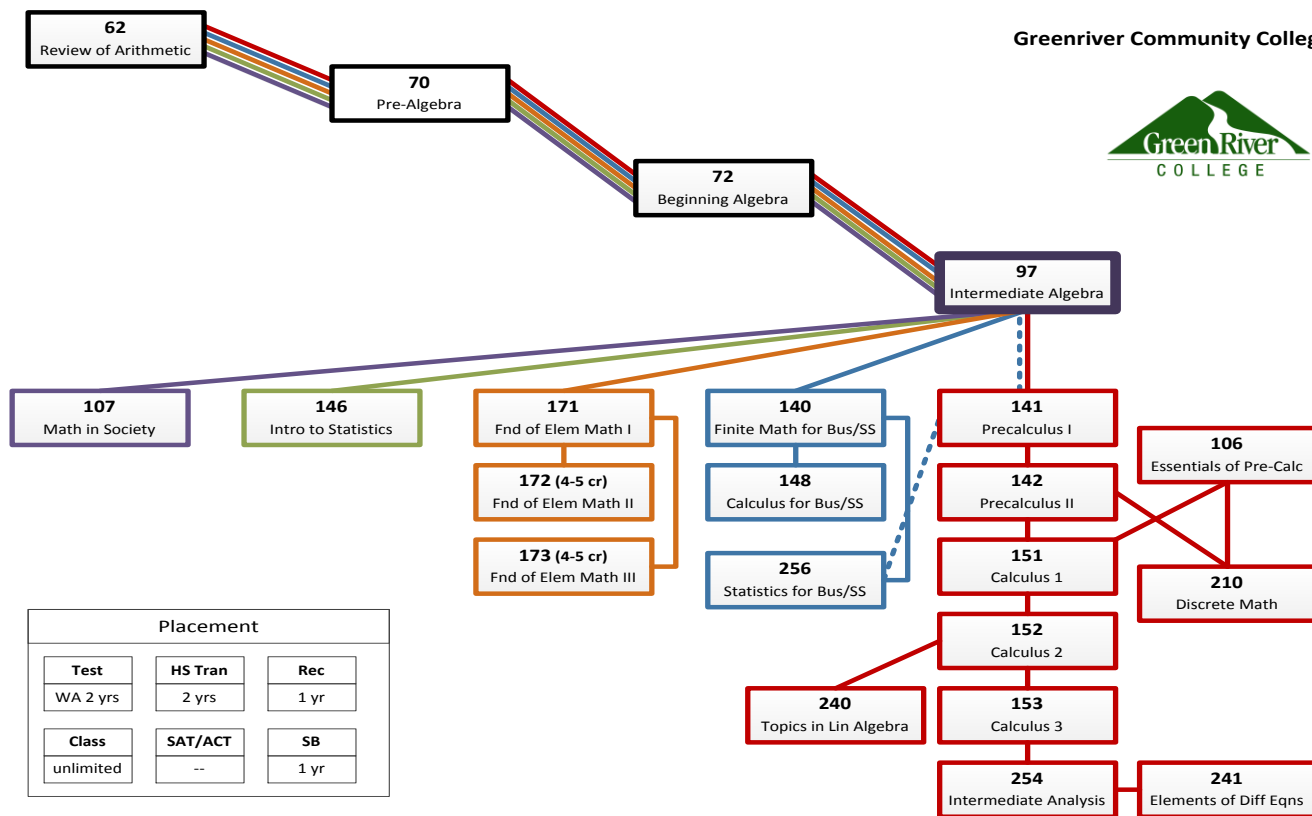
62
Review of Arithmetic

70
Pre-Algebra

72
Beginning Algebra

97
Intermediate Algebra

Greenriver Community Colleg

Green River
COLLEGE

107
Math in Society

146
Intro to Statistics

171
Fnd of Elem Math I

172 (4-5 cr)
Fnd of Elem Math II

173 (4-5 cr)
Fnd of Elem Math III

140
Finite Math for Bus/SS

148
Calculus for Bus/SS

256
Statistics for Bus/SS

141
Precalculus I

142
Precalculus II

106
Essentials of Pre-Calc

151
Calculus 1

210
Discrete Math

152
Calculus 2

240
Topics in Lin Algebra

153
Calculus 3

254
Intermediate Analysis

241
Elements of Diff Eqns

Placement

| Test | HS Tran | Rec |
|---|---|---|
| WA 2 yrs | 2 yrs | 1 yr |

| Class | SAT/ACT | SB |
|---|---|---|
| unlimited | -- | 1 yr |